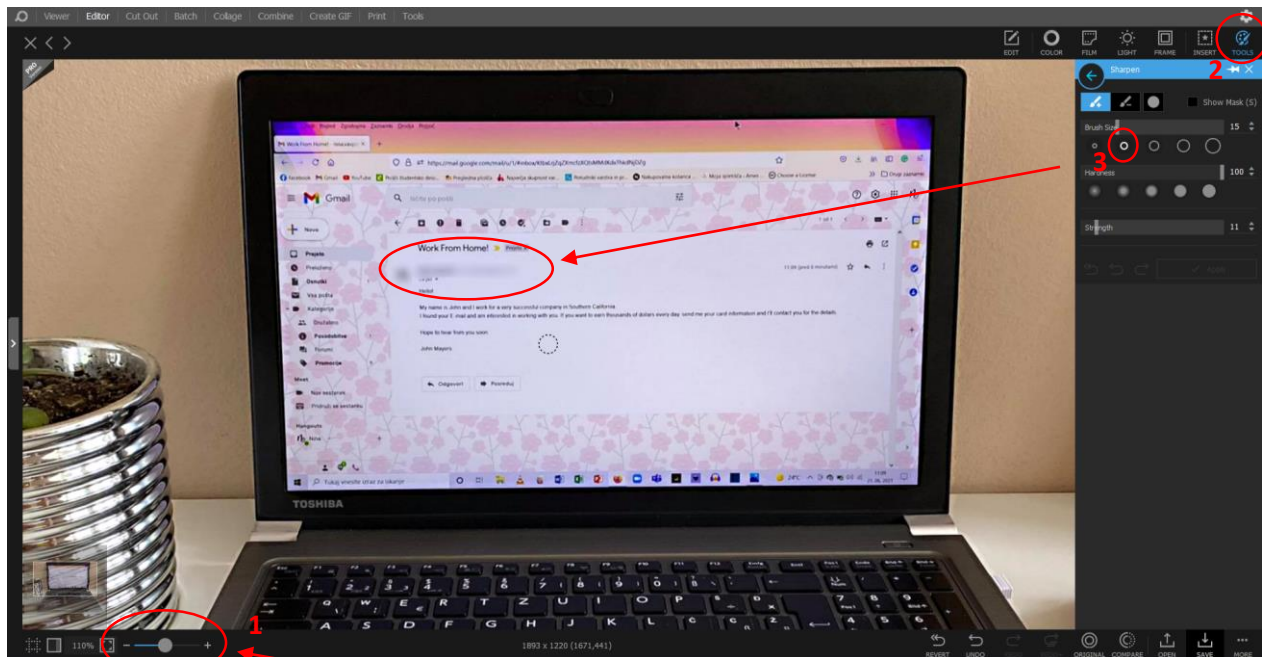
Viewer | Editor | Cut Out | Batch | Collage | Combine | Create GIF | Print | Tools

EDIT COLOR FILM LIGHT FRAME INSERT TOOLS

PRO

Sharpen

2

Show Mask (S)

Brush Size 15

3

Hardness 100

Strength 11

Apply

Work From Home! - mawapr... ×

https://mail.google.com/mail/u/1/#inbox

Gmail

Traži po pošti

Nova

Work From Home! Primljeno

Hello!

My name is John and I work for a very successful company in Southern California.

I found your E-mail and am intrested in working with you. If you want to earn thousands of dollars every day send me your card information and I'll contact you for the details.

Hope to hear from you soon

John Mayers

Odgovori Proslijedi

TOSHIBA

1

110%

1893 x 1220 (1671,441)

REVERT UNDO REDO ORIGINAL COMPARE OPEN SAVE MORE